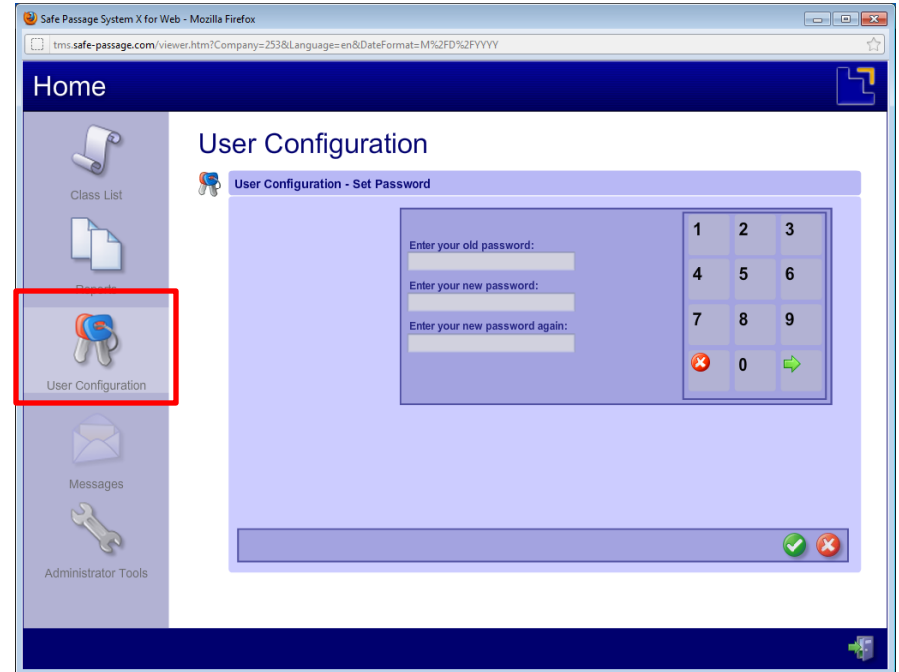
Safe Passage System X for Web - Mozilla Firefox

tms.safe-passage.com/viewer.htm?Company=253&Language=en&DateFormat=M%2FD%2FYYYY

Home

Class List

Reports

User Configuration

Messages

Administrator Tools

User Configuration

User Configuration - Set Password

Enter your old password:

Enter your new password:

Enter your new password again:

| 1 | 2 | 3 |
|---|---|---|
| 4 | 5 | 6 |
| 7 | 8 | 9 |
|   | 0 |   |